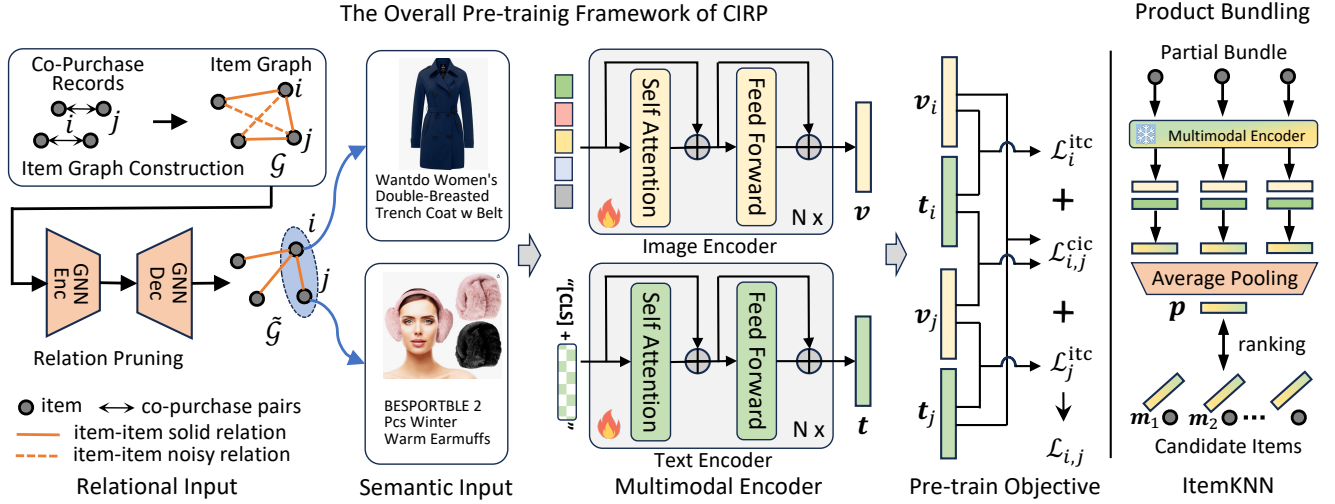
The Overall Pre-trainig Framework of CIRP

Product Bundling

Co-Purchase Records

$i$ $j$

Item Graph

$i$ $j$

Item Graph Construction

$\mathcal{G}$

GNN Enc

GNN Dec

$i$ $j$

$\tilde{\mathcal{G}}$

Relation Pruning

item ⟷ co-purchase pairs

item-item solid relation

item-item noisy relation

Relational Input

Wantdo Women's Double-Breasted Trench Coat w Belt

BESPORTBLE 2 Pcs Winter Warm Earmuffs

Semantic Input

Self Attention

Feed Forward

N x

$\boldsymbol{v}$

Image Encoder

"[CLS] +"

Self Attention

Feed Forward

N x

$\boldsymbol{t}$

Text Encoder

Multimodal Encoder

$\boldsymbol{v}_i$

$\boldsymbol{t}_i$

$\boldsymbol{v}_j$

$\boldsymbol{t}_j$

$\mathcal{L}_i^{\text{itc}}$

+

$\mathcal{L}_{i,j}^{\text{cic}}$

+

$\mathcal{L}_j^{\text{itc}}$

$\mathcal{L}_{i,j}$

Pre-train Objective

Partial Bundle

Multimodal Encoder

Average Pooling

$\boldsymbol{p}$

ranking

$\boldsymbol{m}_1$ $\boldsymbol{m}_2$ ...

Candidate Items

ItemKNN